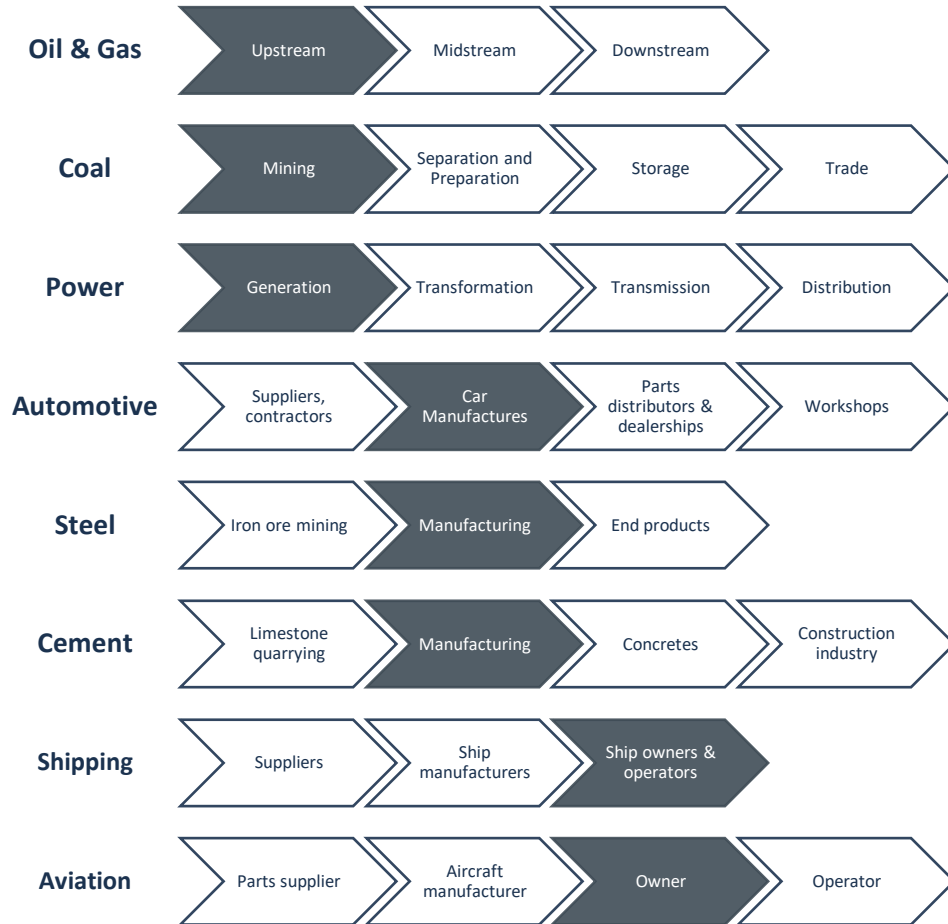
Oil & Gas
Upstream
Midstream
Downstream

Coal
Mining
Separation and Preparation
Storage
Trade

Power
Generation
Transformation
Transmission
Distribution

Automotive
Suppliers, contractors
Car Manufactures
Parts distributors & dealerships
Workshops

Steel
Iron ore mining
Manufacturing
End products

Cement
Limestone quarrying
Manufacturing
Concretes
Construction industry

Shipping
Suppliers
Ship manufacturers
Ship owners & operators

Aviation
Parts supplier
Aircraft manufacturer
Owner
Operator